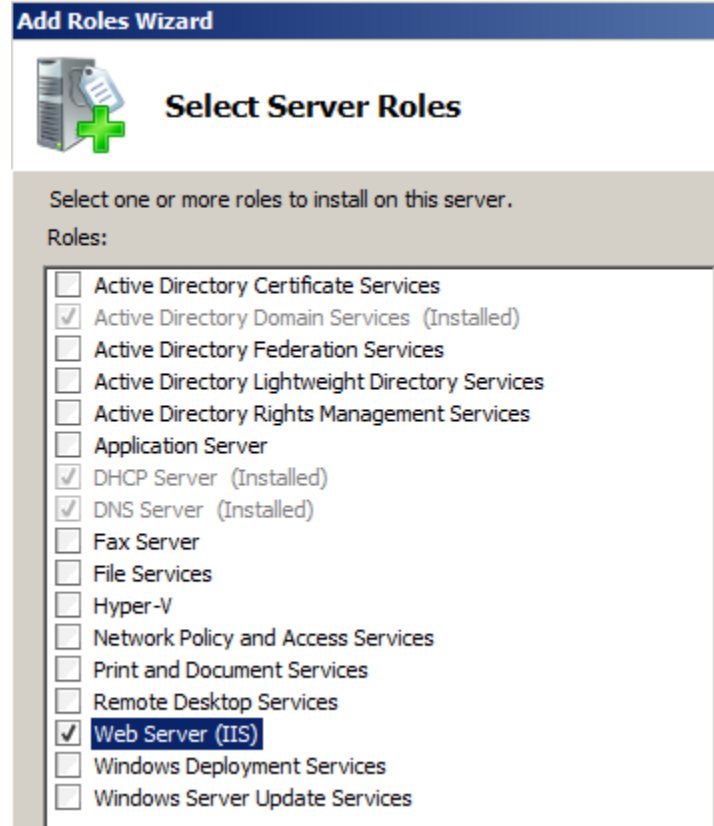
Add Roles Wizard

Select Server Roles

Select one or more roles to install on this server.

Roles:

☐ Active Directory Certificate Services
☑ Active Directory Domain Services (Installed)
☐ Active Directory Federation Services
☐ Active Directory Lightweight Directory Services
☐ Active Directory Rights Management Services
☐ Application Server
☑ DHCP Server (Installed)
☑ DNS Server (Installed)
☐ Fax Server
☐ File Services
☐ Hyper-V
☐ Network Policy and Access Services
☐ Print and Document Services
☐ Remote Desktop Services
☑ Web Server (IIS)
☐ Windows Deployment Services
☐ Windows Server Update Services